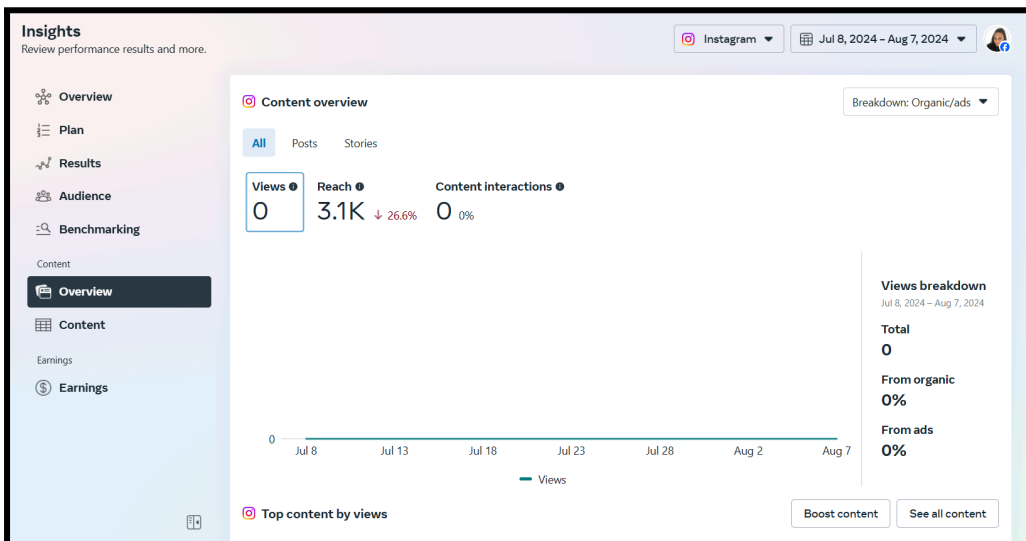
Insights
Review performance results and more.

Instagram

Jul 8, 2024 – Aug 7, 2024

Overview
Plan
Results
Audience
Benchmarking

Content
Overview
Content

Earnings
Earnings

Content overview

Breakdown: Organic/ads

All Posts Stories

Views
0

Reach
3.1K ↓ 26.6%

Content interactions
0 0%

0

Jul 8 Jul 13 Jul 18 Jul 23 Jul 28 Aug 2 Aug 7

Views

Views breakdown
Jul 8, 2024 – Aug 7, 2024

Total
0

From organic
0%

From ads
0%

Top content by views

Boost content

See all content